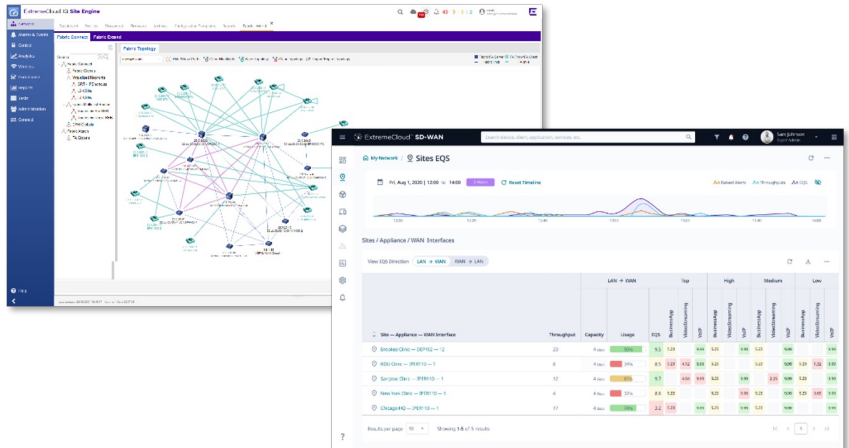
ExtremeCloud IQ Site Engine

Fabric Connect
Fabric Extend

Fabric Topology

ExtremeCloud SD-WAN

My Network / Sites EQS

Fri, Aug 1, 2020 | 12:00 to 14:00
Reset Timeline

Sites / Appliance / WAN Interfaces

View EQS Direction LAN → WAN WAN → LAN

LAN → WAN
Top
High
Medium
Low

Site — Appliance — WAN Interface
Throughput
Capacity
Usage
EQS

Results per page 10
Showing 1-5 of 5 results